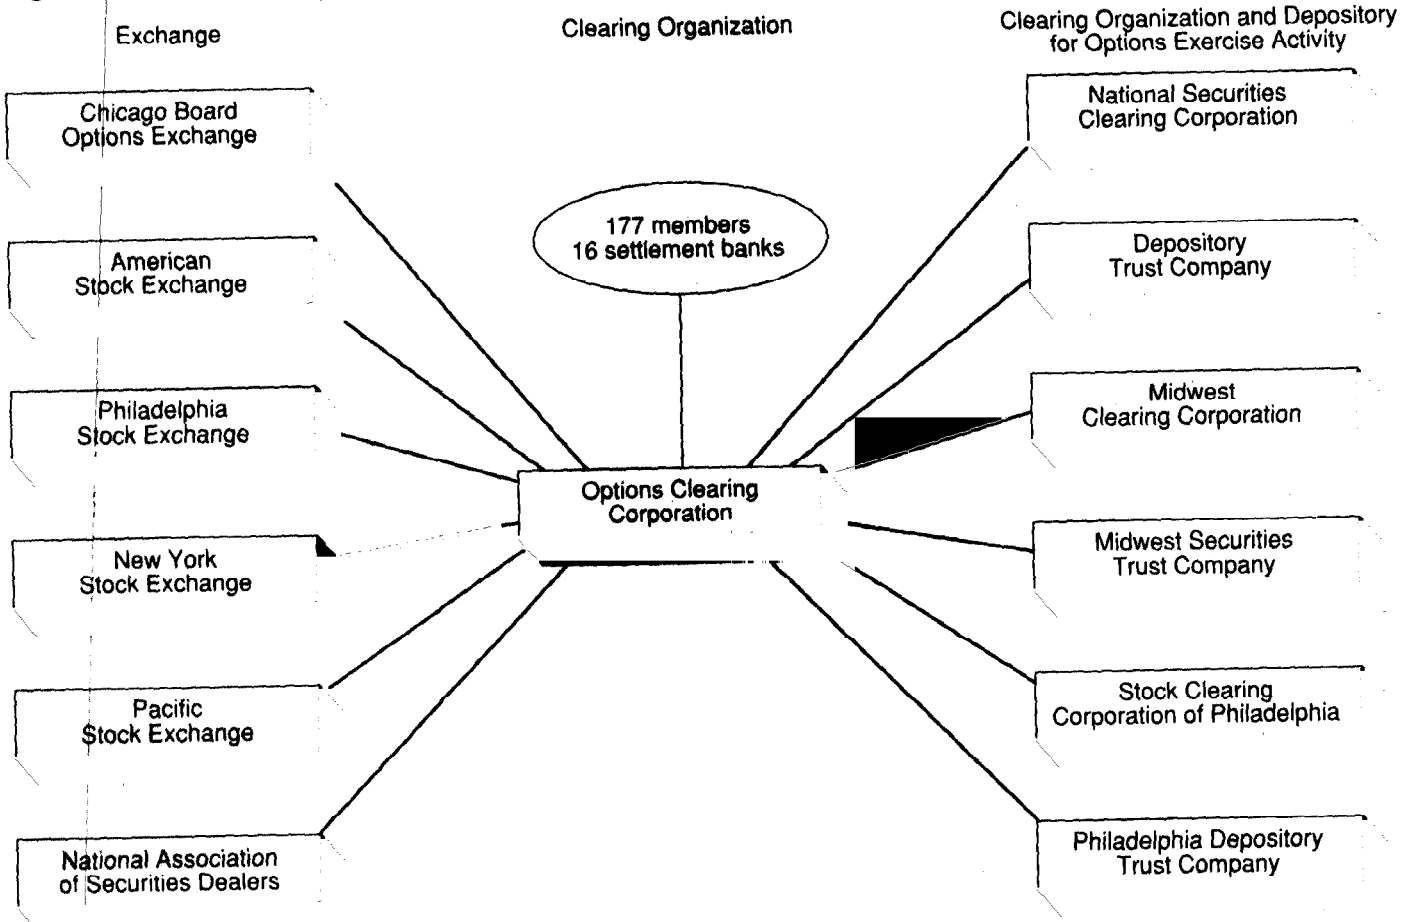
Exchange

Clearing Organization

Clearing Organization and Depository for Options Exercise Activity

Chicago Board Options Exchange

American Stock Exchange

Philadelphia Stock Exchange

New York Stock Exchange

Pacific Stock Exchange

National Association of Securities Dealers

177 members
16 settlement banks

Options Clearing Corporation

National Securities Clearing Corporation

Depository Trust Company

Midwest Clearing Corporation

Midwest Securities Trust Company

Stock Clearing Corporation of Philadelphia

Philadelphia Depository Trust Company